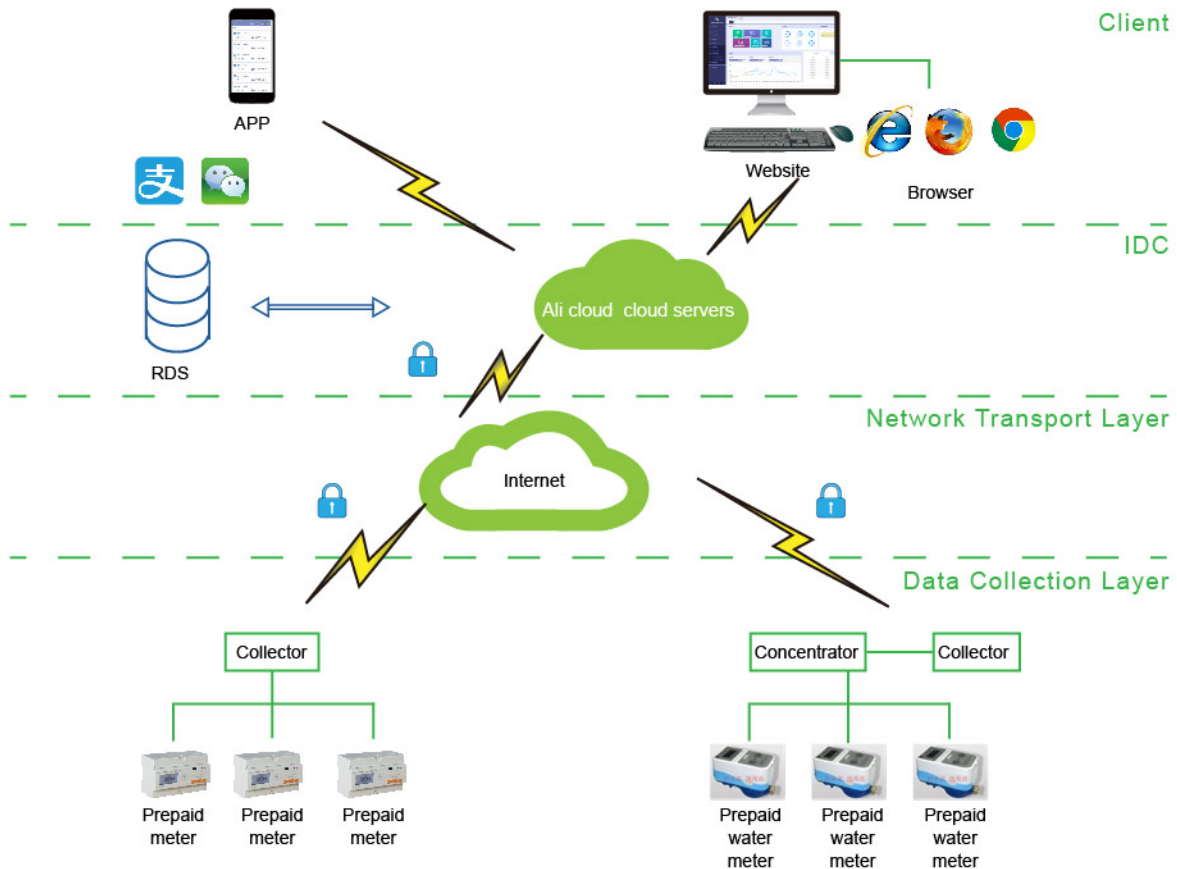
Client

APP

Website

Browser

IDC

RDS

Ali cloud cloud servers

Network Transport Layer

Internet

Data Collection Layer

Collector

Concentrator

Collector

Prepaid meter

Prepaid meter

Prepaid meter

Prepaid water meter

Prepaid water meter

Prepaid water meter